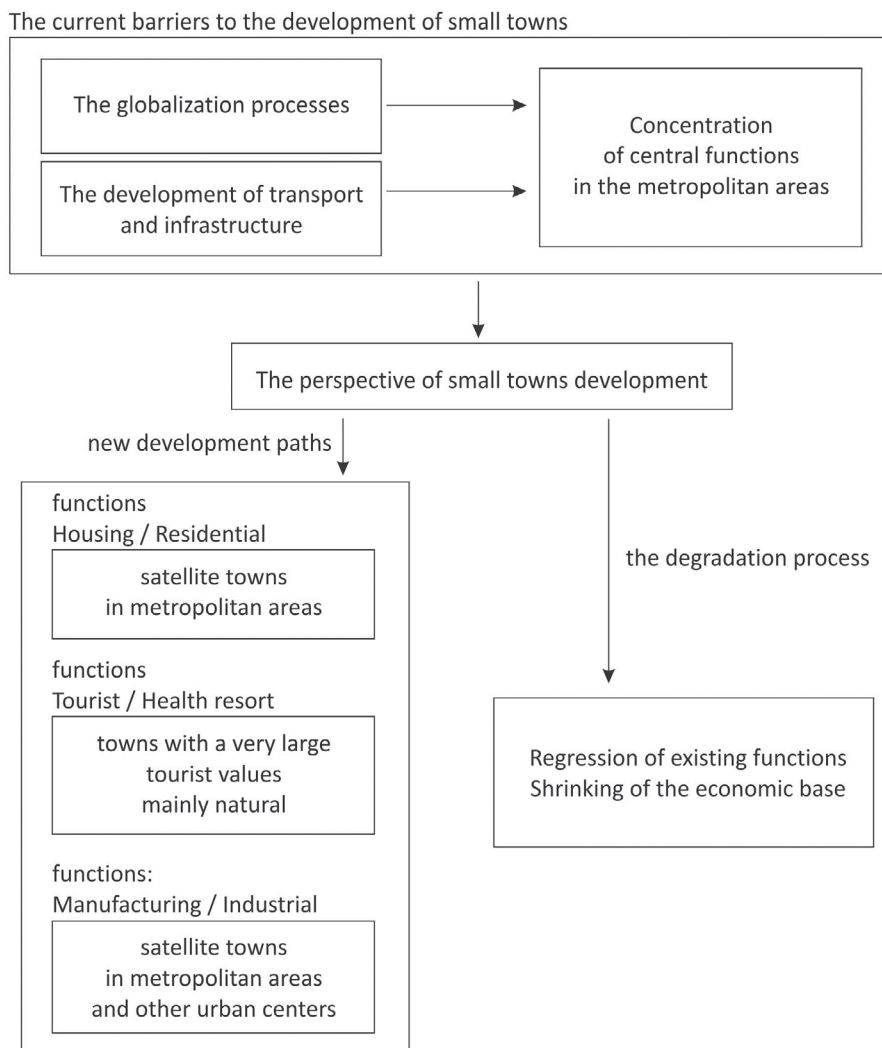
The current barriers to the development of small towns

The globalization processes

The development of transport and infrastructure

Concentration of central functions in the metropolitan areas

The perspective of small towns development

new development paths

functions
Housing / Residential

satellite towns in metropolitan areas

functions
Tourist / Health resort

towns with a very large tourist values mainly natural

functions:
Manufacturing / Industrial

satellite towns in metropolitan areas and other urban centers

the degradation process

Regression of existing functions
Shrinking of the economic base